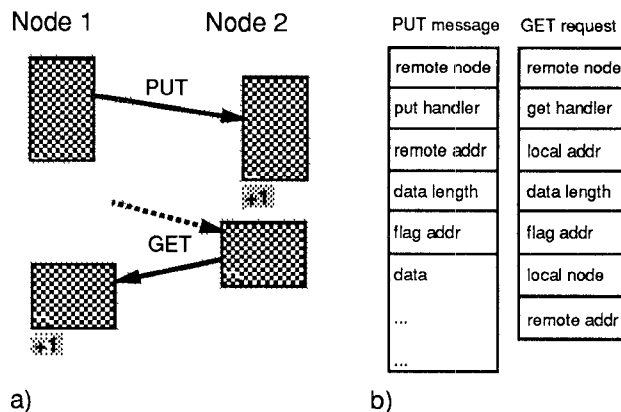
Node 1

Node 2

PUT

+1

GET

+1

a)

PUT message

| remote node |
|---|
| put handler |
| remote addr |
| data length |
| flag addr |
| data |
| ... |
| ... |

GET request

| remote node |
|---|
| get handler |
| local addr |
| data length |
| flag addr |
| local node |
| remote addr |

b)